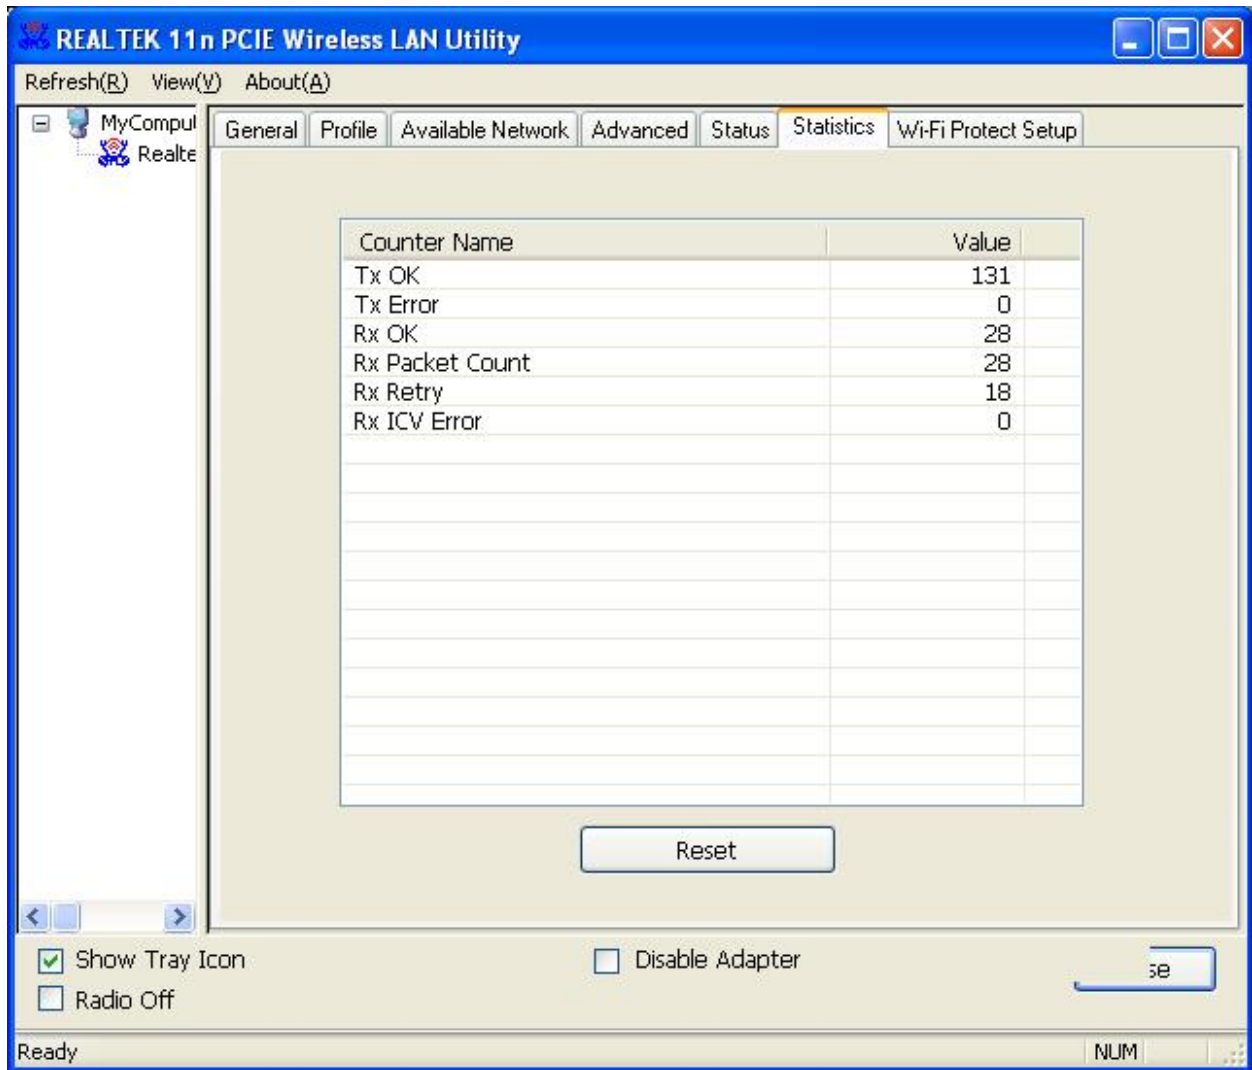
REALTEK 11n PCIE Wireless LAN Utility

Refresh(R) View(V) About(A)

MyCompul
Realte

General | Profile | Available Network | Advanced | Status | Statistics | Wi-Fi Protect Setup

| Counter Name | Value |
|---|---|
| Tx OK | 131 |
| Tx Error | 0 |
| Rx OK | 28 |
| Rx Packet Count | 28 |
| Rx Retry | 18 |
| Rx ICV Error | 0 |

Reset

Show Tray Icon
Radio Off
Disable Adapter
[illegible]se

Ready
NUM